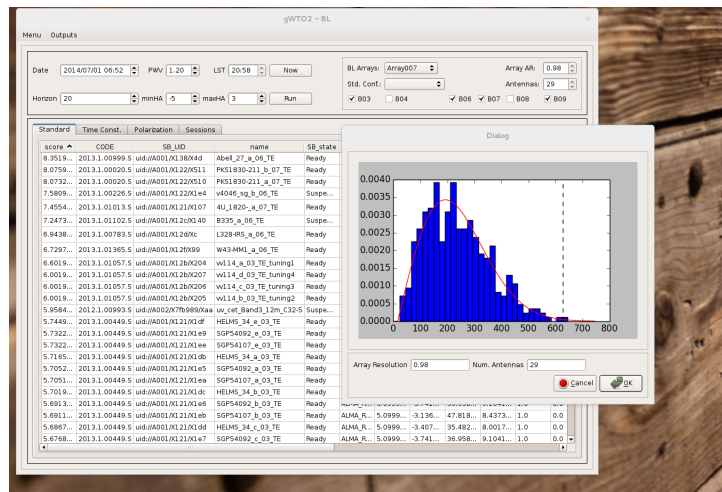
gWTO2 - BL

Menu Outputs

Date 2014/07/01 06:52 PWV 1.20 LST 20:58 Now

Horizon 20 minHA -5 maxHA 3 Run

BL Arrays: Array007 Array AR: 0.98

Std. Conf.: Antennas: 29

B03 B04 B06 B07 B08 B09

Standard Time Const. Polarization Sessions

| score | CODE | SB_UID | name | SB_state |
|---|---|---|---|---|
| 8.3519... | 2013.1.00999.S | uid://A001/X138/X4d | Abell_27_a_06_TE | Ready |
| 8.0759... | 2013.1.00020.S | uid://A001/X122/X511 | PKS1830-211_b_07_TE | Ready |
| 8.0732... | 2013.1.00020.S | uid://A001/X122/X510 | PKS1830-211_a_07_TE | Ready |
| 7.5809... | 2013.1.00226.S | uid://A001/X122/X1e4 | v4046_sg_b_06_TE | Suspe... |
| 7.4554... | 2013.1.01013.S | uid://A001/X121/X107 | 4U_1820-_a_07_TE | Ready |
| 7.2473... | 2013.1.01102.S | uid://A001/X12c/X140 | B335_a_06_TE | Suspe... |
| 6.9438... | 2013.1.00783.S | uid://A001/X12d/Xc | L328-IRS_a_06_TE | Ready |
| 6.7297... | 2013.1.01365.S | uid://A001/X12f/X99 | W43-MM1_a_06_TE | Ready |
| 6.6019... | 2013.1.01057.S | uid://A001/X12b/X204 | wl14_a_03_TE_tuning1 | Ready |
| 6.0019... | 2013.1.01057.S | uid://A001/X12b/X207 | wl14_d_03_TE_tuning4 | Ready |
| 6.0019... | 2013.1.01057.S | uid://A001/X12b/X206 | wl14_c_03_TE_tuning3 | Ready |
| 6.0019... | 2013.1.01057.S | uid://A001/X12b/X205 | wl14_b_03_TE_tuning2 | Ready |
| 5.9584... | 2012.1.00993.S | uid://A002/X7fb989/Xaa | uv_cet_Band3_12m_C32-5 | Suspe... |
| 5.7449... | 2013.1.00449.S | uid://A001/X121/X1df | HELMS_34_e_03_TE | Ready |
| 5.7322... | 2013.1.00449.S | uid://A001/X121/X1e9 | SGP54092_e_03_TE | Ready |
| 5.7322... | 2013.1.00449.S | uid://A001/X121/X1ee | SGP54107_e_03_TE | Ready |
| 5.7165... | 2013.1.00449.S | uid://A001/X121/X1db | HELMS_34_a_03_TE | Ready |
| 5.7052... | 2013.1.00449.S | uid://A001/X121/X1e5 | SGP54092_a_03_TE | Ready |
| 5.7051... | 2013.1.00449.S | uid://A001/X121/X1ea | SGP54107_a_03_TE | Ready |
| 5.7019... | 2013.1.00449.S | uid://A001/X121/X1dc | HELMS_34_b_03_TE | Ready |
| 5.6913... | 2013.1.00449.S | uid://A001/X121/X1e6 | SGP54092_b_03_TE | Ready |
| 5.6911... | 2013.1.00449.S | uid://A001/X121/X1eb | SGP54107_b_03_TE | Ready |
| 5.6867... | 2013.1.00449.S | uid://A001/X121/X1dd | HELMS_34_c_03_TE | Ready |
| 5.6768... | 2013.1.00449.S | uid://A001/X121/X1e7 | SGP54092_c_03_TE | Ready |

ALMA_R... 5.0999... -3.136... 47.818... 8.4373... 1.0 0.0
ALMA_R... 5.0999... -3.407... 35.482... 8.0017... 1.0 0.0
ALMA_R... 5.0999... -3.741... 36.958... 9.1041... 1.0 0.0

Dialog

0.0040
0.0035
0.0030
0.0025
0.0020
0.0015
0.0010
0.0005
0.0000
0 100 200 300 400 500 600 700 800

Array Resolution 0.98 Num. Antennas 29

Cancel OK